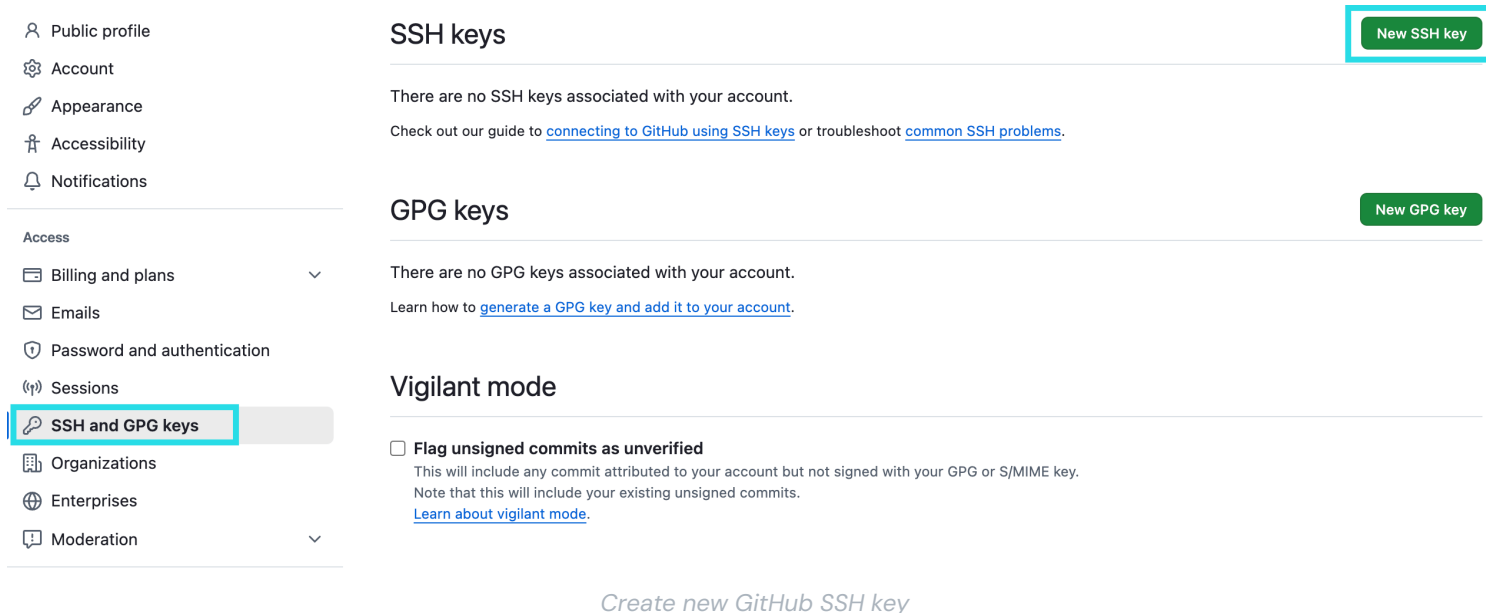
Public profile
Account
Appearance
Accessibility
Notifications

Access

Billing and plans
Emails
Password and authentication
Sessions
SSH and GPG keys
Organizations
Enterprises
Moderation

SSH keys

New SSH key

There are no SSH keys associated with your account.

Check out our guide to connecting to GitHub using SSH keys or troubleshoot common SSH problems.

GPG keys

New GPG key

There are no GPG keys associated with your account.

Learn how to generate a GPG key and add it to your account.

Vigilant mode

Flag unsigned commits as unverified
This will include any commit attributed to your account but not signed with your GPG or S/MIME key.
Note that this will include your existing unsigned commits.
Learn about vigilant mode.

Create new GitHub SSH key